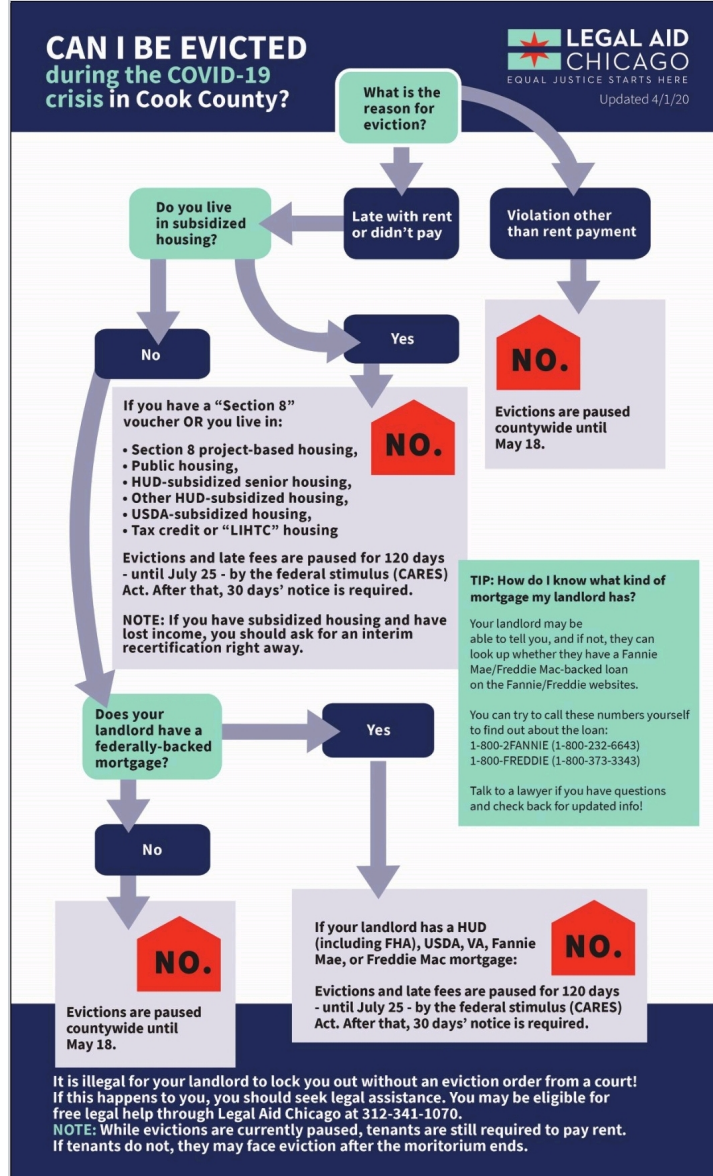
CAN I BE EVICTED during the COVID-19 crisis in Cook County?

LEGAL AID CHICAGO
EQUAL JUSTICE STARTS HERE
Updated 4/1/20

What is the reason for eviction?

Late with rent or didn't pay

Violation other than rent payment

NO.

Evictions are paused countywide until May 18.

Do you live in subsidized housing?

No

Yes

If you have a "Section 8" voucher OR you live in:

• Section 8 project-based housing,
• Public housing,
• HUD-subsidized senior housing,
• Other HUD-subsidized housing,
• USDA-subsidized housing,
• Tax credit or "LIHTC" housing

NO.

Evictions and late fees are paused for 120 days - until July 25 - by the federal stimulus (CARES) Act. After that, 30 days' notice is required.

NOTE: If you have subsidized housing and have lost income, you should ask for an interim recertification right away.

TIP: How do I know what kind of mortgage my landlord has?

Your landlord may be able to tell you, and if not, they can look up whether they have a Fannie Mae/Freddie Mac-backed loan on the Fannie/Freddie websites.

You can try to call these numbers yourself to find out about the loan:
1-800-2FANNIE (1-800-232-6643)
1-800-FREDDIE (1-800-373-3343)

Talk to a lawyer if you have questions and check back for updated info!

Does your landlord have a federally-backed mortgage?

Yes

No

NO.

Evictions are paused countywide until May 18.

If your landlord has a HUD (including FHA), USDA, VA, Fannie Mae, or Freddie Mac mortgage:

NO.

Evictions and late fees are paused for 120 days - until July 25 - by the federal stimulus (CARES) Act. After that, 30 days' notice is required.

It is illegal for your landlord to lock you out without an eviction order from a court! If this happens to you, you should seek legal assistance. You may be eligible for free legal help through Legal Aid Chicago at 312-341-1070.
NOTE: While evictions are currently paused, tenants are still required to pay rent. If tenants do not, they may face eviction after the moritorium ends.